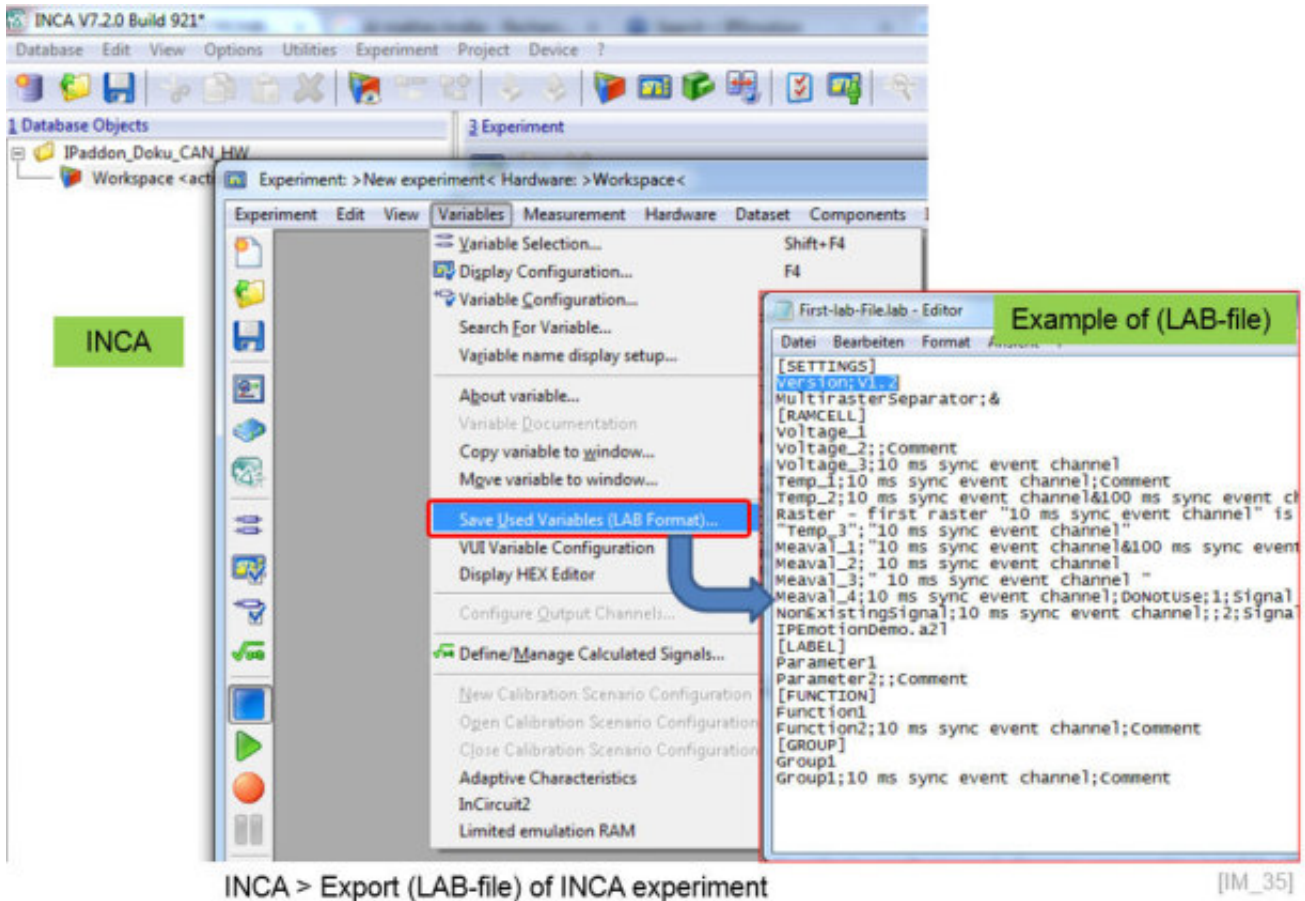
INCA V7.2.0 Build 921*

Database Edit View Options Utilities Experiment Project Device ?

1 Database Objects

3 Experiment

IPaddon_Doku_CAN_HW

Workspace <acti

Experiment: >New experiment< Hardware: >Workspace<

Experiment Edit View Variables Measurement Hardware Dataset Components

Variable Selection... Shift+F4
Display Configuration... F4
Variable Configuration...
Search For Variable...
Variable name display setup...
About variable...
Variable Documentation
Copy variable to window...
Move variable to window...
Save Used Variables (LAB Format)...
VUI Variable Configuration
Display HEX Editor
Configure Output Channels...
Define/Manage Calculated Signals...
New Calibration Scenario Configuration
Open Calibration Scenario Configuration
Close Calibration Scenario Configuration
Adaptive Characteristics
InCircuit2
Limited emulation RAM

INCA

First-lab-File.lab - Editor

Example of (LAB-file)

Datei Bearbeiten Format Ansicht ?

[SETTINGS]
Version;V1.2
MultirasterSeparator;&
[RAMCELL]
Voltage_1
Voltage_2;;Comment
Voltage_3;10 ms sync event channel
Temp_1;10 ms sync event channel;Comment
Temp_2;10 ms sync event channel&100 ms sync event c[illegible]
Raster - first raster "10 ms sync event channel" is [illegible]
"Temp_3";"10 ms sync event channel"
Meaval_1;"10 ms sync event channel&100 ms sync event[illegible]
Meaval_2; 10 ms sync event channel
Meaval_3;" 10 ms sync event channel "
Meaval_4;10 ms sync event channel;DoNotUse;1;Signal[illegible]
NonExistingSignal;10 ms sync event channel;;2;Signa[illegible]
IPEmotionDemo.a2l
[LABEL]
Parameter1
Parameter2;;Comment
[FUNCTION]
Function1
Function2;10 ms sync event channel;Comment
[GROUP]
Group1
Group1;10 ms sync event channel;Comment

INCA > Export (LAB-file) of INCA experiment

[IM_35]